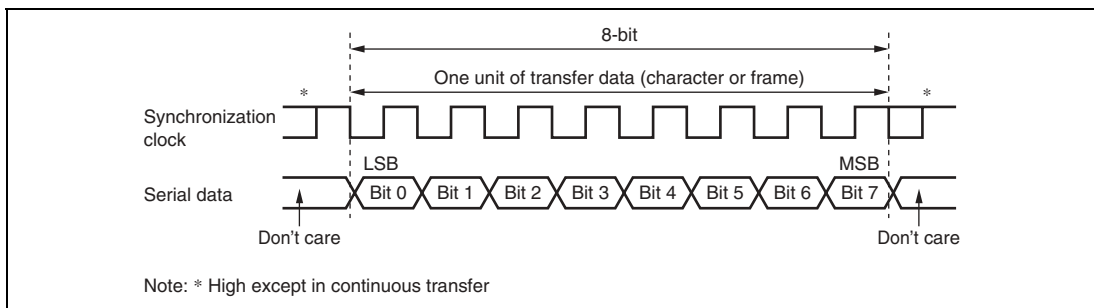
8-bit

One unit of transfer data (character or frame)

*

*

Synchronization clock

LSB

MSB

Serial data

Bit 0

Bit 1

Bit 2

Bit 3

Bit 4

Bit 5

Bit 6

Bit 7

Don't care

Don't care

Note: * High except in continuous transfer